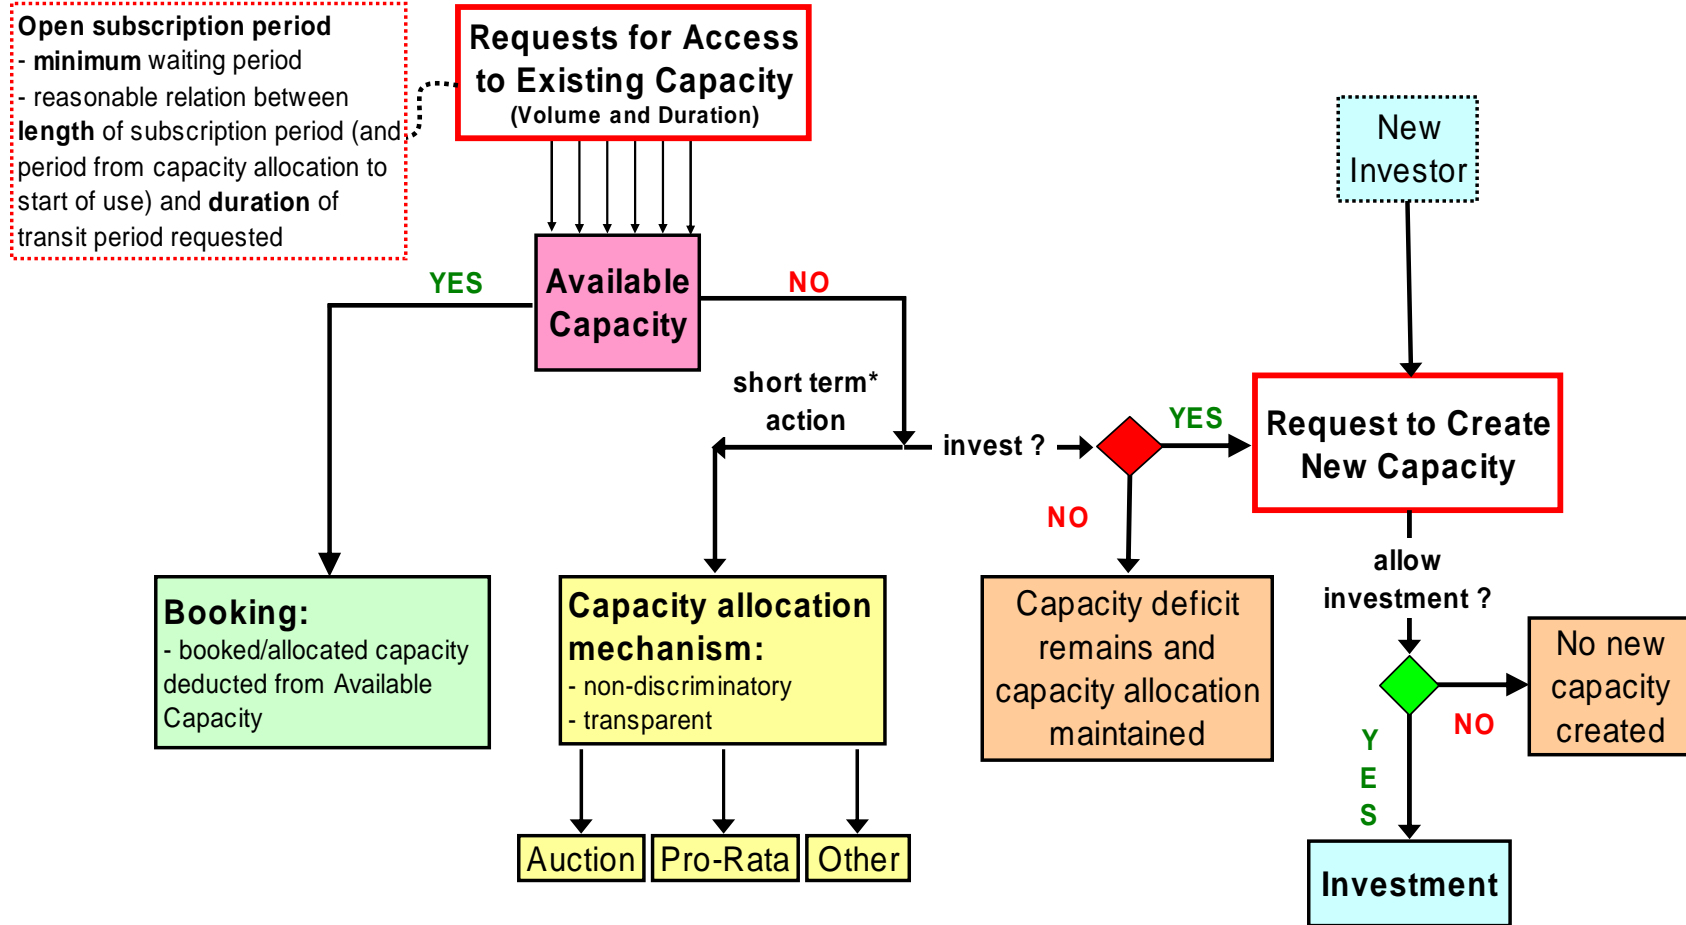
Open subscription period
- minimum waiting period
- reasonable relation between length of subscription period (and period from capacity allocation to start of use) and duration of transit period requested

Requests for Access to Existing Capacity
(Volume and Duration)

New Investor

YES

Available Capacity

NO

short term* action

invest ?

YES

Request to Create New Capacity

NO

allow investment ?

Booking:
- booked/allocated capacity deducted from Available Capacity

Capacity allocation mechanism:
- non-discriminatory
- transparent

Capacity deficit remains and capacity allocation maintained

No new capacity created

NO

YES

Auction

Pro-Rata

Other

Investment